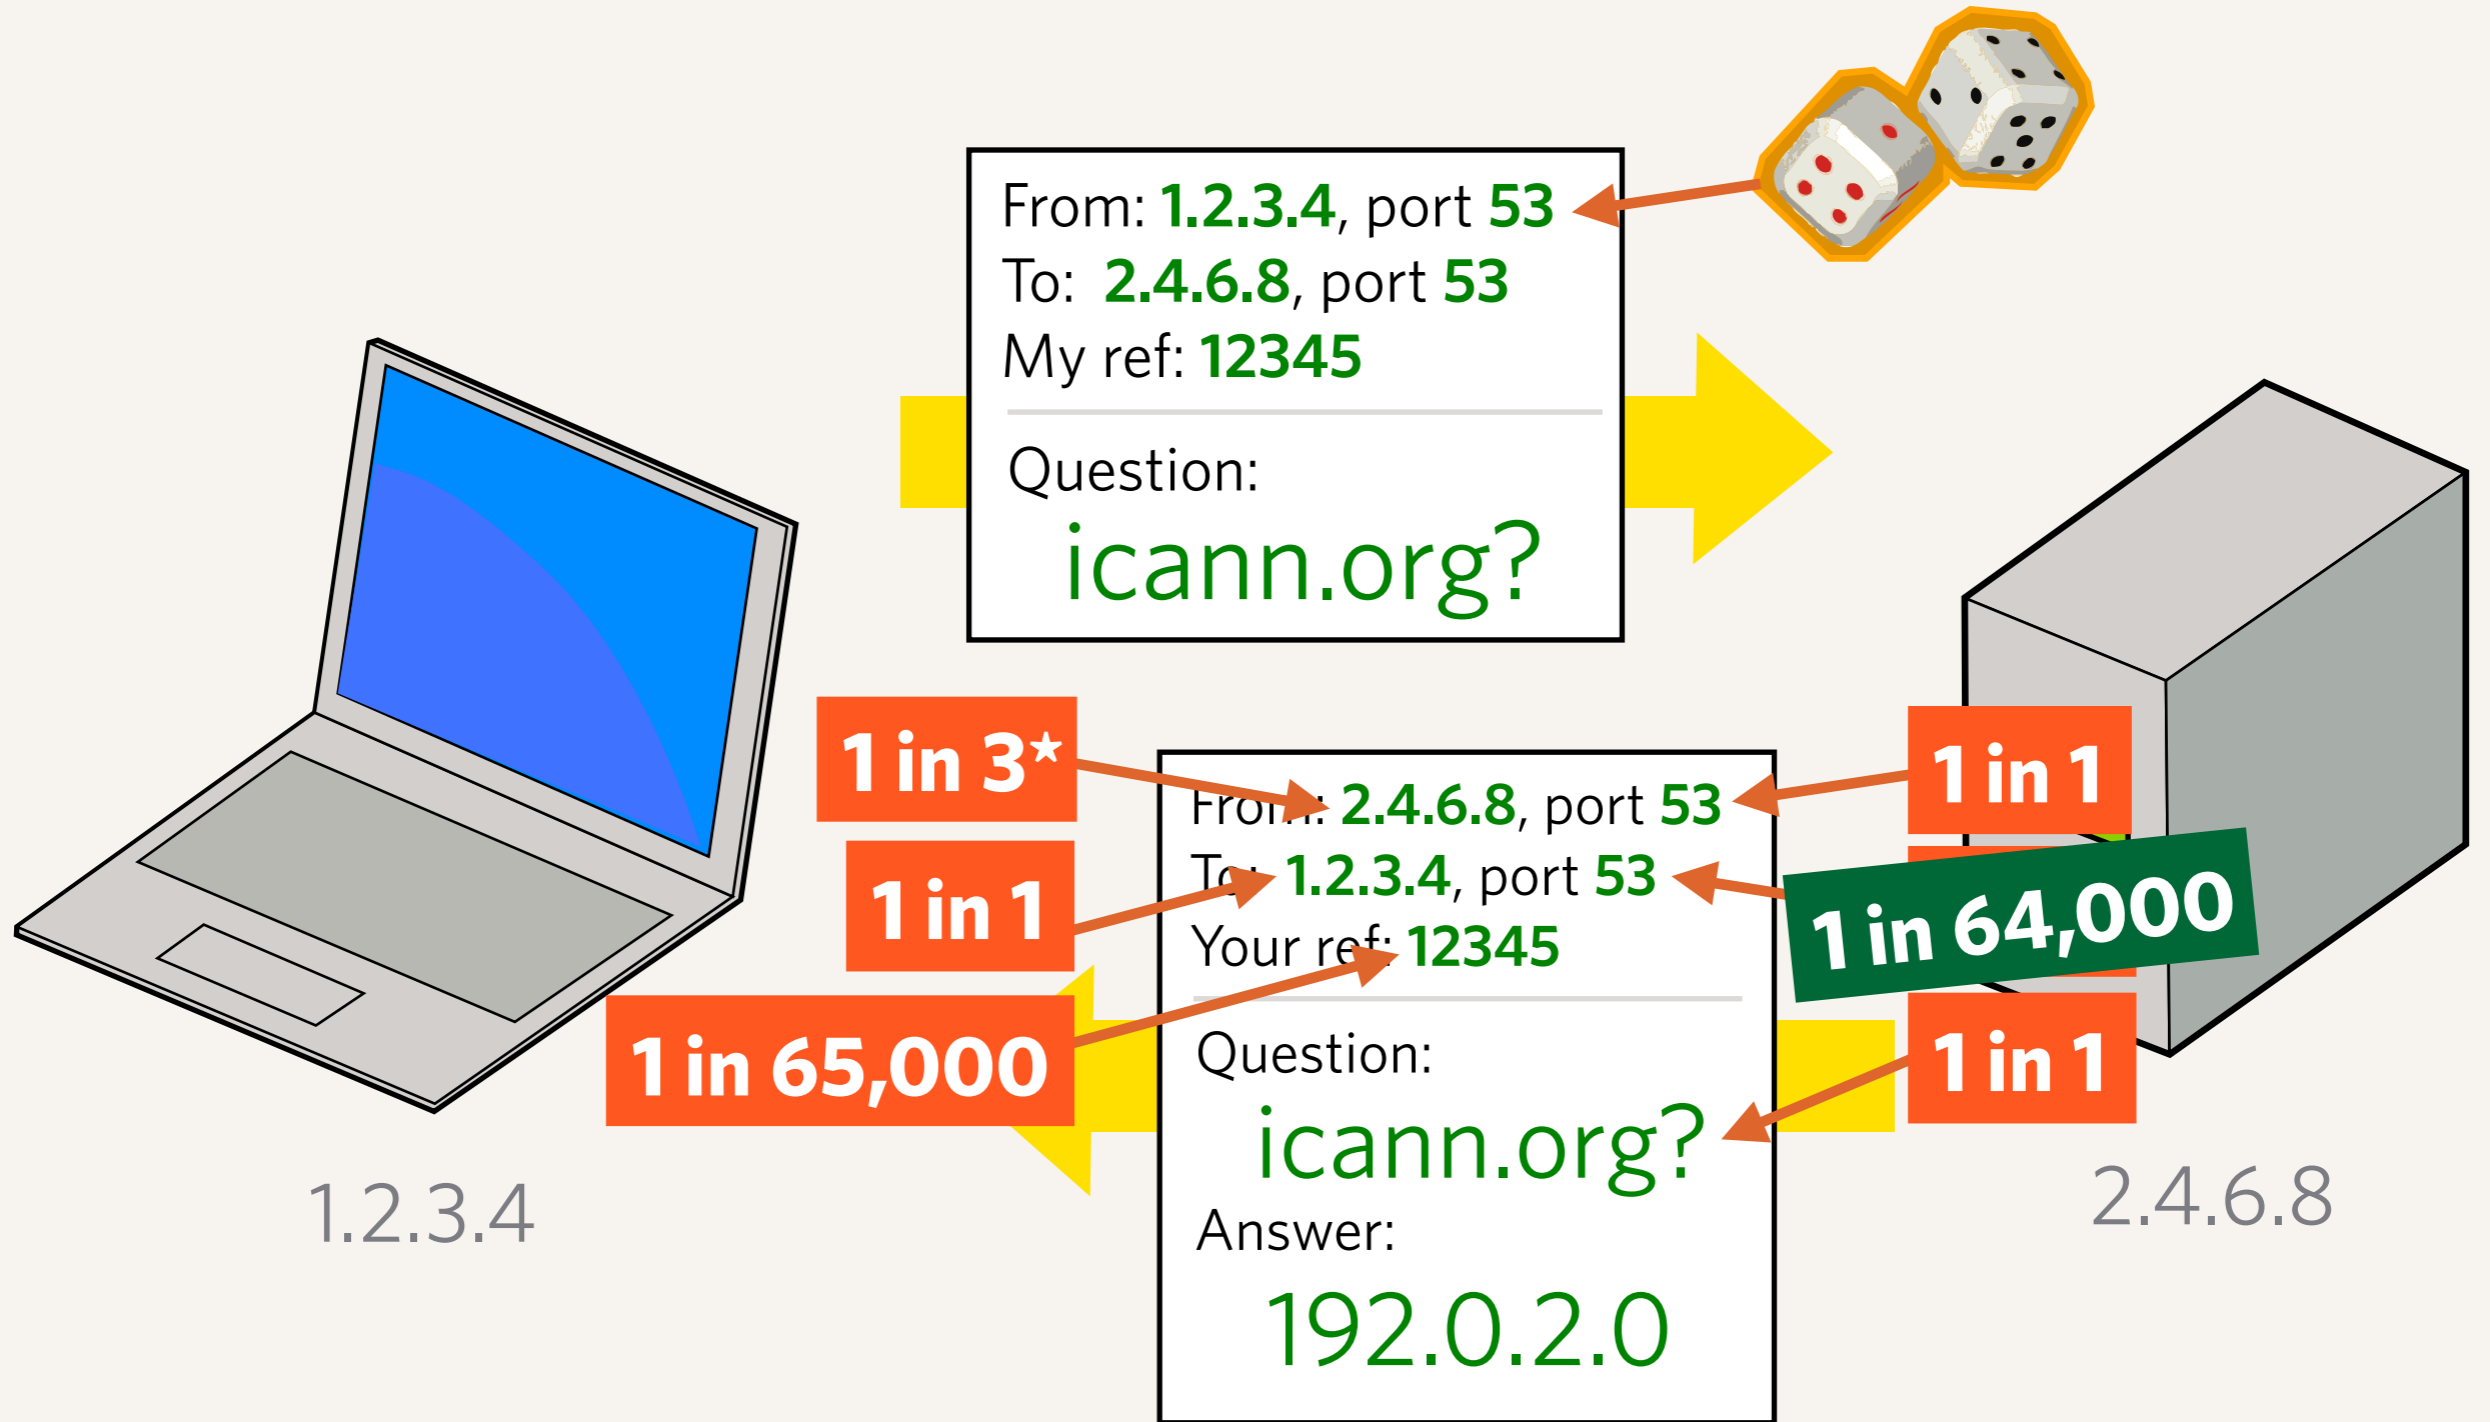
From: 1.2.3.4, port 53
To: 2.4.6.8, port 53
My ref: 12345

Question:
icann.org?

1 in 3*

1 in 1

1 in 65,000

From: 2.4.6.8, port 53
To: 1.2.3.4, port 53
Your ref: 12345

Question:
icann.org?
Answer:
192.0.2.0

1 in 1

1 in 64,000

1 in 1

1.2.3.4

2.4.6.8